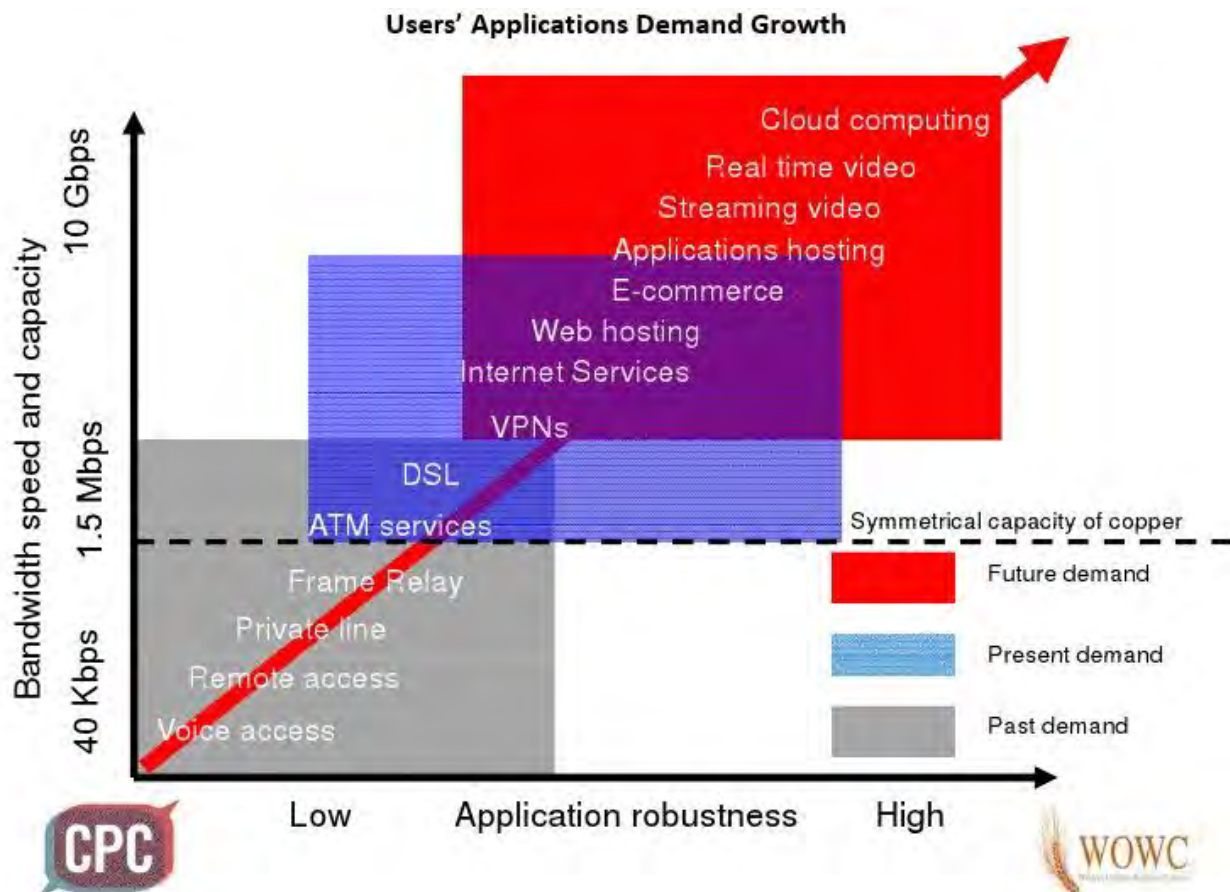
Users' Applications Demand Growth

Bandwidth speed and capacity

10 Gbps

1.5 Mbps

40 Kbps

Cloud computing
Real time video
Streaming video
Applications hosting
E-commerce
Web hosting
Internet Services
VPNs
DSL
ATM services
Frame Relay
Private line
Remote access
Voice access

Symmetrical capacity of copper

Future demand

Present demand

Past demand

Low Application robustness High

CPC

WOWC